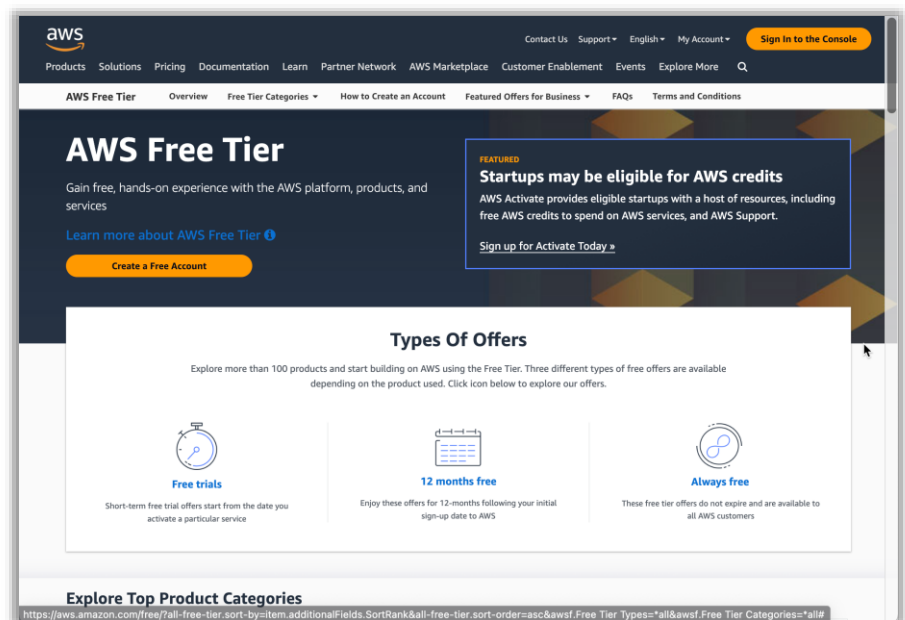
aws

Contact Us Support English My Account Sign In to the Console

Products Solutions Pricing Documentation Learn Partner Network AWS Marketplace Customer Enablement Events Explore More

AWS Free Tier Overview Free Tier Categories How to Create an Account Featured Offers for Business FAQs Terms and Conditions

AWS Free Tier

Gain free, hands-on experience with the AWS platform, products, and services

Learn more about AWS Free Tier

Create a Free Account

FEATURED

Startups may be eligible for AWS credits

AWS Activate provides eligible startups with a host of resources, including free AWS credits to spend on AWS services, and AWS Support.

Sign up for Activate Today »

Types Of Offers

Explore more than 100 products and start building on AWS using the Free Tier. Three different types of free offers are available depending on the product used. Click icon below to explore our offers.

Free trials

Short-term free trial offers start from the date you activate a particular service

12 months free

Enjoy these offers for 12-months following your initial sign-up date to AWS

Always free

These free tier offers do not expire and are available to all AWS customers

Explore Top Product Categories

https://aws.amazon.com/free/?all-free-tier.sort-by=item.additionalFields.SortRank&all-free-tier.sort-order=asc&awsf.Free Tier Types=*all&awsf.Free Tier Categories=*all#